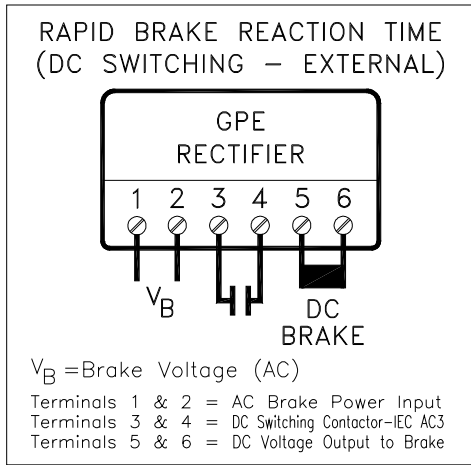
RAPID BRAKE REACTION TIME
(DC SWITCHING – EXTERNAL)

GPE
RECTIFIER

1 2 3 4 5 6

$V_B$

DC
BRAKE

$V_B$ =Brake Voltage (AC)

Terminals 1 & 2 = AC Brake Power Input
Terminals 3 & 4 = DC Switching Contactor–IEC AC3
Terminals 5 & 6 = DC Voltage Output to Brake